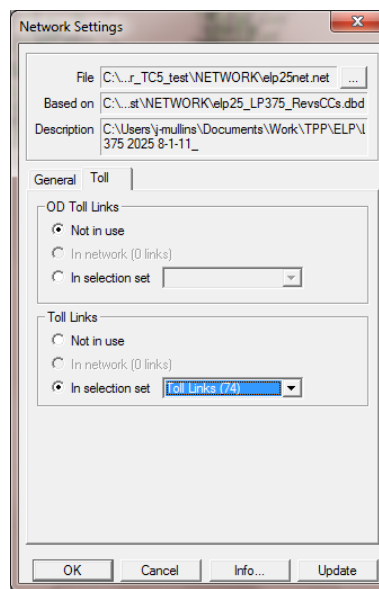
Network Settings

File C:\...r_TC5_test\NETWORK\elp25net.net ...

Based on C:\...st\NETWORK\elp25_LP375_RevsCCs.dbd

Description C:\Users\j-mullins\Documents\Work\TPP\ELP\l 375 2025 8-1-11_

General Toll

OD Toll Links
Not in use
In network (0 links)
In selection set

Toll Links
Not in use
In network (0 links)
In selection set Toll Links (74)

OK Cancel Info... Update